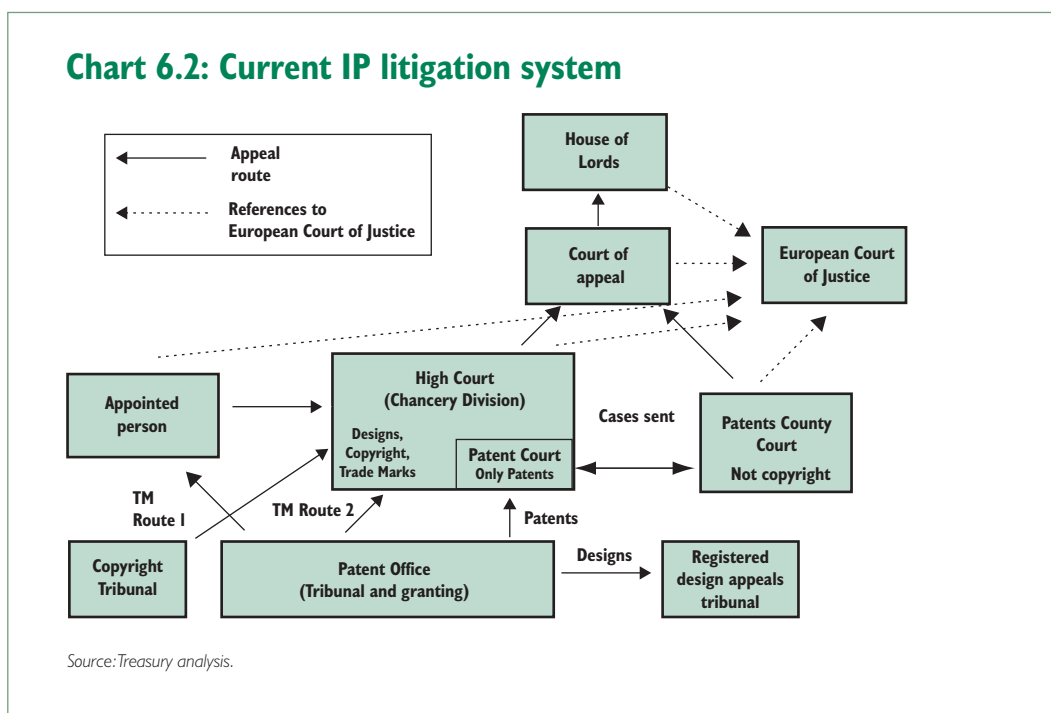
Chart 6.2: Current IP litigation system

Appeal route

References to European Court of Justice

House of Lords

Court of appeal

European Court of Justice

Appointed person

High Court (Chancery Division)

Designs, Copyright, Trade Marks

Patent Court Only Patents

Cases sent

Patents County Court Not copyright

TM Route 1

TM Route 2

Patents

Copyright Tribunal

Patent Office (Tribunal and granting)

Designs

Registered design appeals tribunal

Source: Treasury analysis.